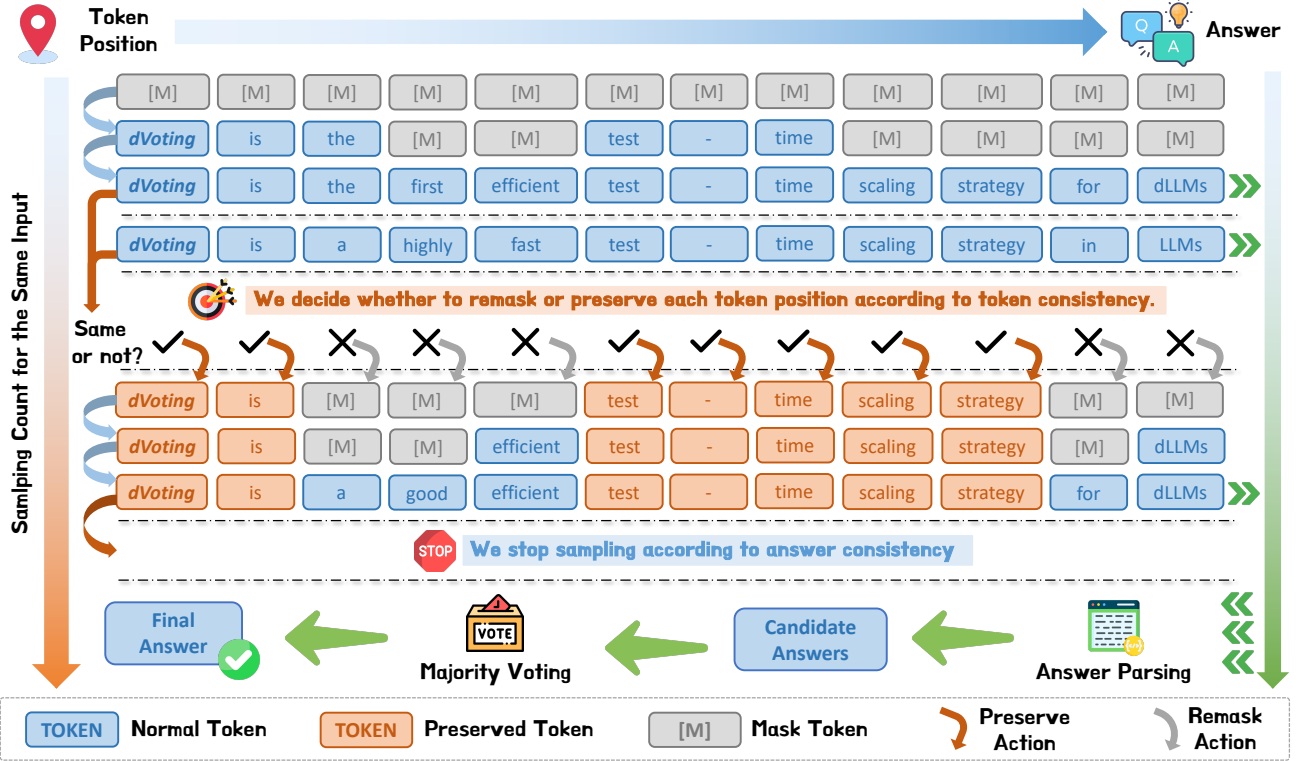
Token Position

Answer

Q A

Sampling Count for the Same Input

[M] [M] [M] [M] [M] [M] [M] [M] [M] [M] [M] [M]

dVoting is the [M] [M] test - time [M] [M] for [M]

dVoting is the first efficient test - time scaling strategy for dLLMs

dVoting is a highly fast test - time scaling strategy in LLMs

We decide whether to remask or preserve each token position according to token consistency.

Same or not?

dVoting is [M] [M] [M] test - time scaling strategy [M] [M]

dVoting is [M] [M] efficient test - time scaling strategy [M] dLLMs

dVoting is a good efficient test - time scaling strategy for dLLMs

STOP We stop sampling according to answer consistency

Final Answer

VOTE

Majority Voting

Candidate Answers

Answer Parsing

TOKEN Normal Token TOKEN Preserved Token [M] Mask Token Preserve Action Remask Action